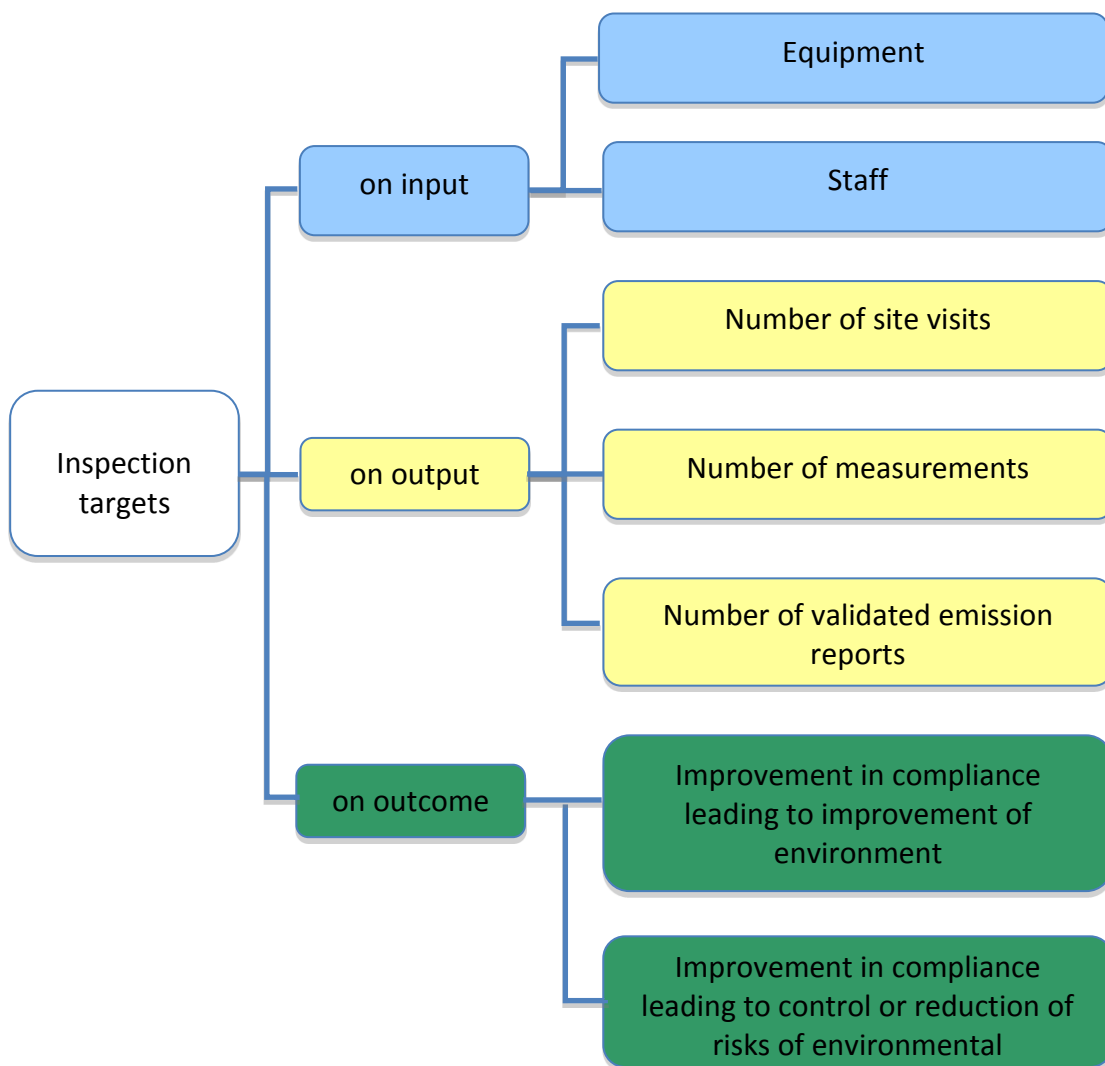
Inspection targets

on input

Equipment

Staff

on output

Number of site visits

Number of measurements

Number of validated emission reports

on outcome

Improvement in compliance leading to improvement of environment

Improvement in compliance leading to control or reduction of risks of environmental